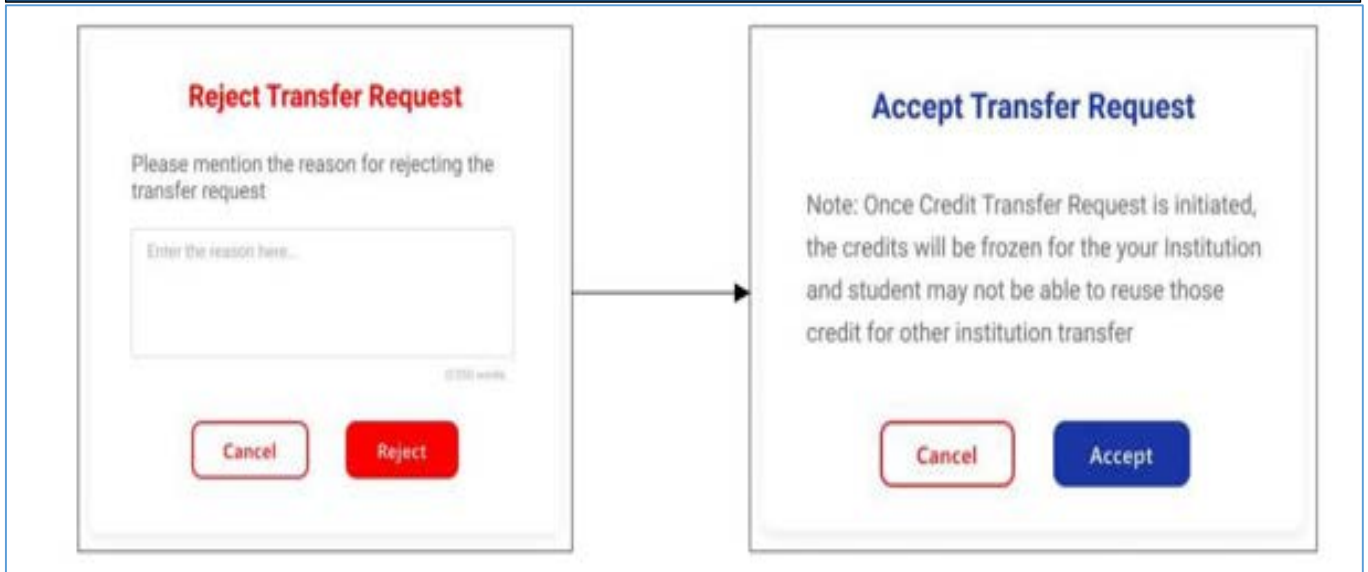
Reject Transfer Request

Please mention the reason for rejecting the transfer request

Enter the reason here...

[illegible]

Cancel

Reject

Accept Transfer Request

Note: Once Credit Transfer Request is initiated, the credits will be frozen for the your Institution and student may not be able to reuse those credit for other institution transfer

Cancel

Accept